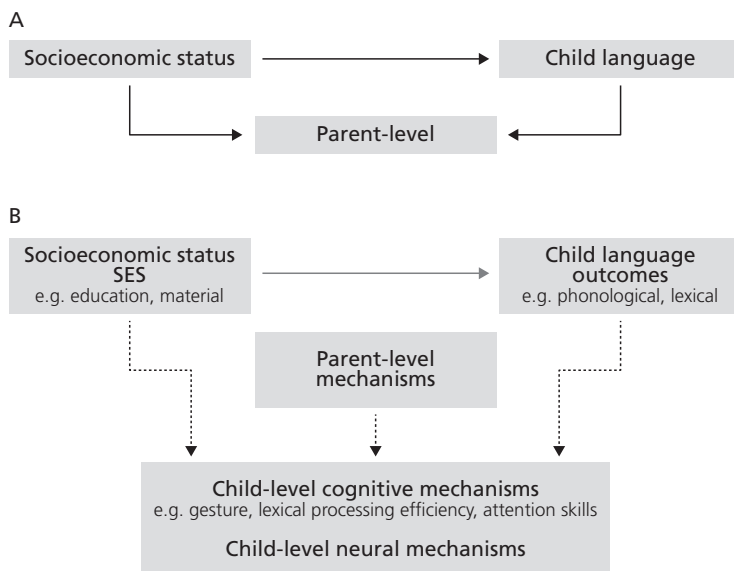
A

Socioeconomic status

Child language

Parent-level

B

Socioeconomic status SES
e.g. education, material

Child language outcomes
e.g. phonological, lexical

Parent-level mechanisms

Child-level cognitive mechanisms
e.g. gesture, lexical processing efficiency, attention skills

Child-level neural mechanisms